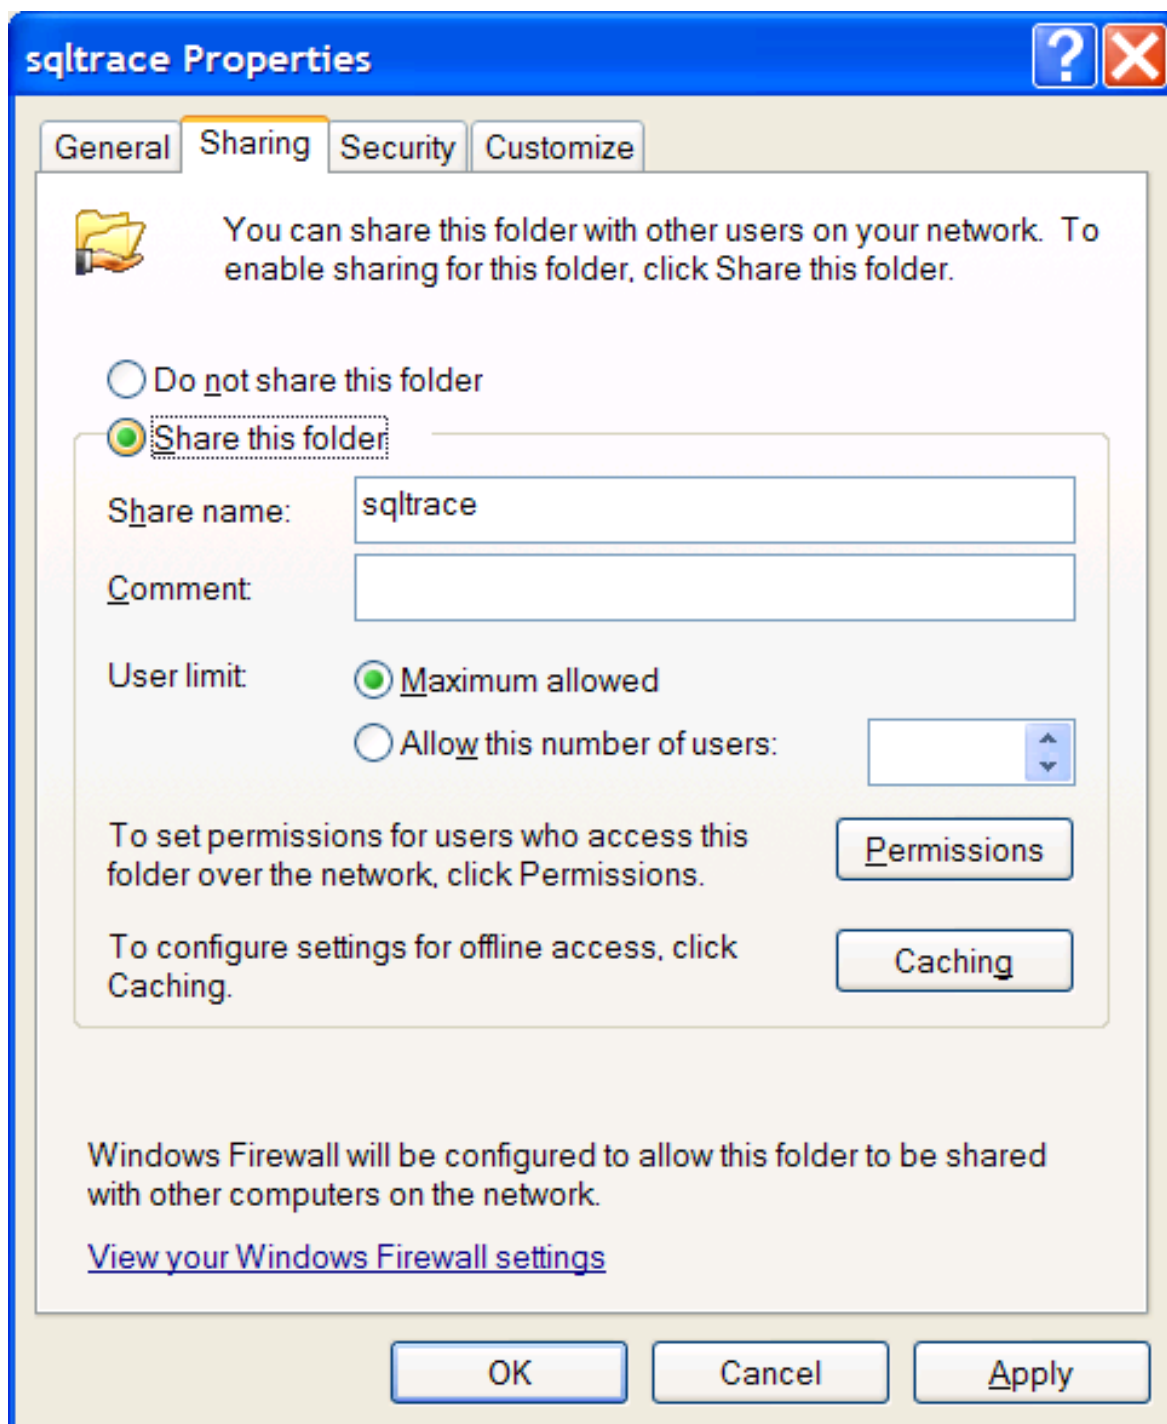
sqltrace Properties

General | Sharing | Security | Customize

You can share this folder with other users on your network. To enable sharing for this folder, click Share this folder.

Do not share this folder
Share this folder

Share name: sqltrace
Comment:

User limit: Maximum allowed
Allow this number of users:

To set permissions for users who access this folder over the network, click Permissions.

Permissions

To configure settings for offline access, click Caching.

Caching

Windows Firewall will be configured to allow this folder to be shared with other computers on the network.

View your Windows Firewall settings

OK | Cancel | Apply